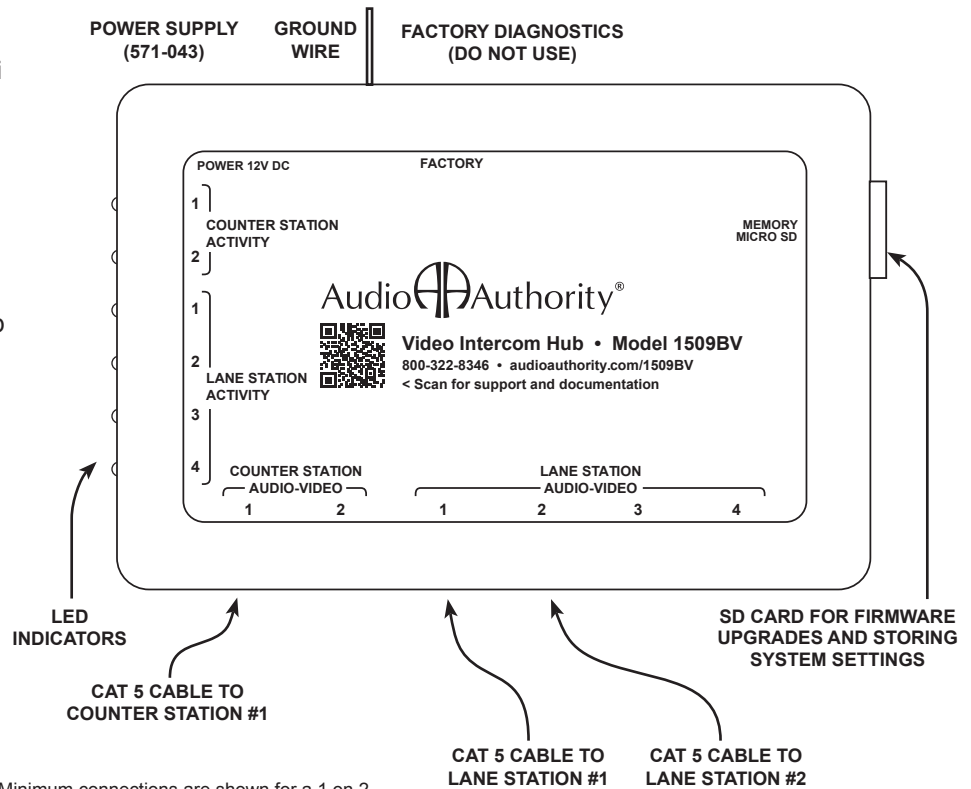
POWER SUPPLY (571-043)

GROUND WIRE

FACTORY DIAGNOSTICS (DO NOT USE)

POWER 12V DC

FACTORY

1

COUNTER STATION ACTIVITY

2

MEMORY MICRO SD

1

2

LANE STATION ACTIVITY

3

4

Audio Authority®

Video Intercom Hub • Model 1509BV

800-322-8346 • audioauthority.com/1509BV

< Scan for support and documentation

COUNTER STATION AUDIO-VIDEO

1 2

LANE STATION AUDIO-VIDEO

1 2 3 4

LED INDICATORS

CAT 5 CABLE TO COUNTER STATION #1

CAT 5 CABLE TO LANE STATION #1

CAT 5 CABLE TO LANE STATION #2

SD CARD FOR FIRMWARE UPGRADES AND STORING SYSTEM SETTINGS

Minimum connections are shown for a 1 on 2 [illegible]